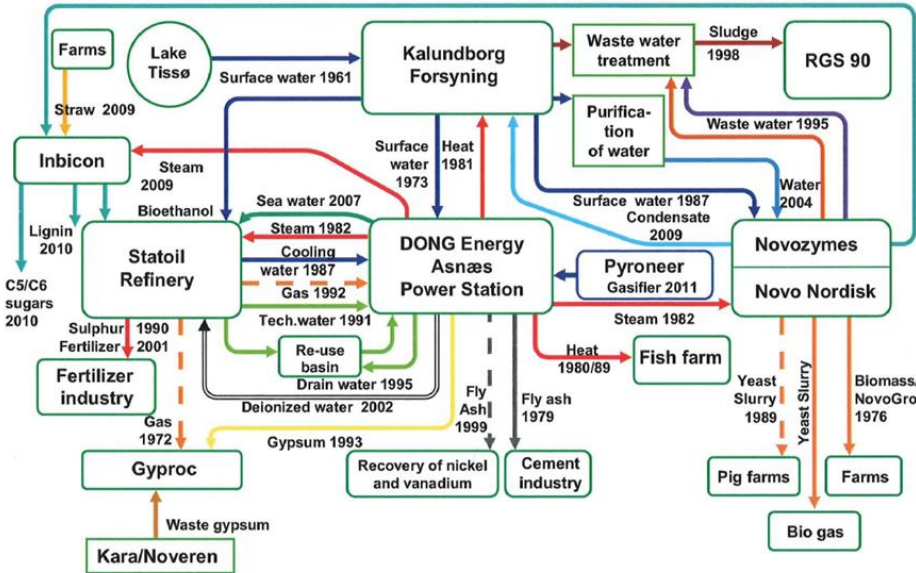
Farms

Lake Tissø

Surface water 1961

Kalundborg Forsyning

Waste water treatment

Sludge 1998

RGS 90

Straw 2009

Purification of water

Waste water 1995

Inbicon

Steam 2009

Surface water 1973

Heat 1981

Water 2004

Surface water 1987

Condensate 2009

Sea water 2007

Bioethanol

Lignin 2010

Steam 1982

Statoil Refinery

Cooling water 1987

DONG Energy Asnæs Power Station

Novozymes

C5/C6 sugars 2010

Gas 1992

Pyroneer Gasifier 2011

Novo Nordisk

Tech.water 1991

Steam 1982

Sulphur 1990 Fertilizer 2001

Re-use basin

Fertilizer industry

Drain water 1995

Heat 1980/89

Fish farm

Deionized water 2002

Fly Ash 1999

Fly ash 1979

Yeast Slurry 1989

Yeast Slurry

Biomass NovoGro 1976

Gas 1972

Gypsum 1993

Gyproc

Recovery of nickel and vanadium

Cement industry

Pig farms

Farms

Waste gypsum

Bio gas

Kara/Noveren